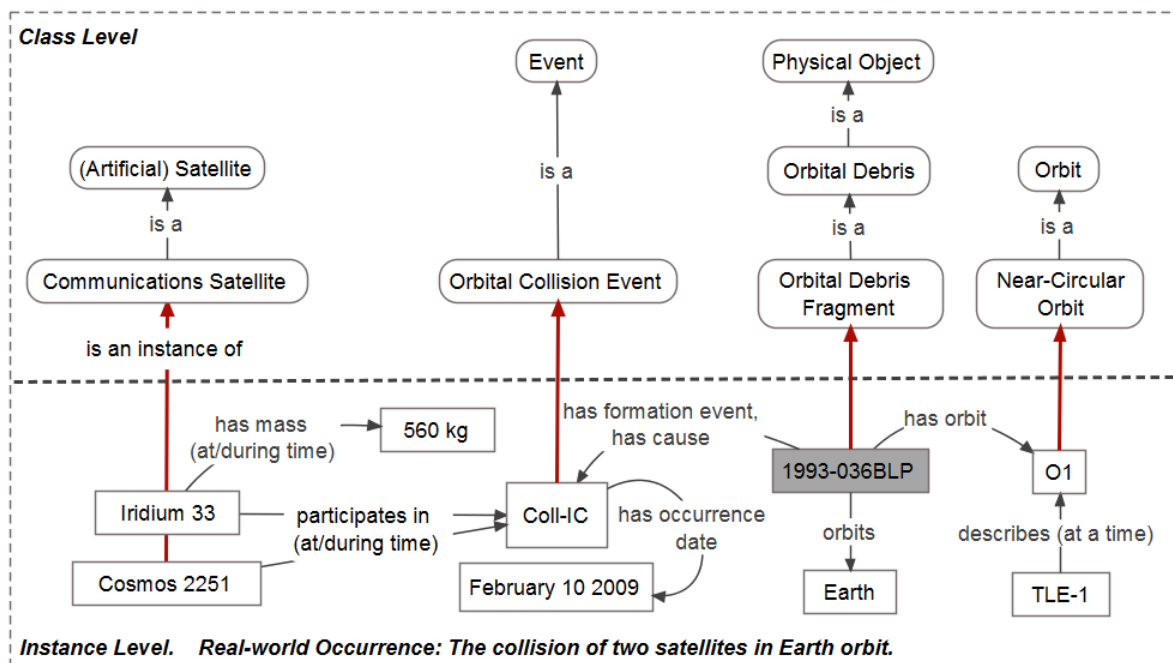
Class Level

Event

Physical Object

is a

(Artificial) Satellite

is a

Orbital Debris

Orbit

is a

is a

is a

Communications Satellite

Orbital Collision Event

Orbital Debris Fragment

Near-Circular Orbit

is an instance of

has mass (at/during time)

560 kg

has formation event, has cause

has orbit

1993-036BLP

O1

Iridium 33

participates in (at/during time)

Coll-IC

has occurrence date

orbits

describes (at a time)

Cosmos 2251

February 10 2009

Earth

TLE-1

Instance Level. Real-world Occurrence: The collision of two satellites in Earth orbit.